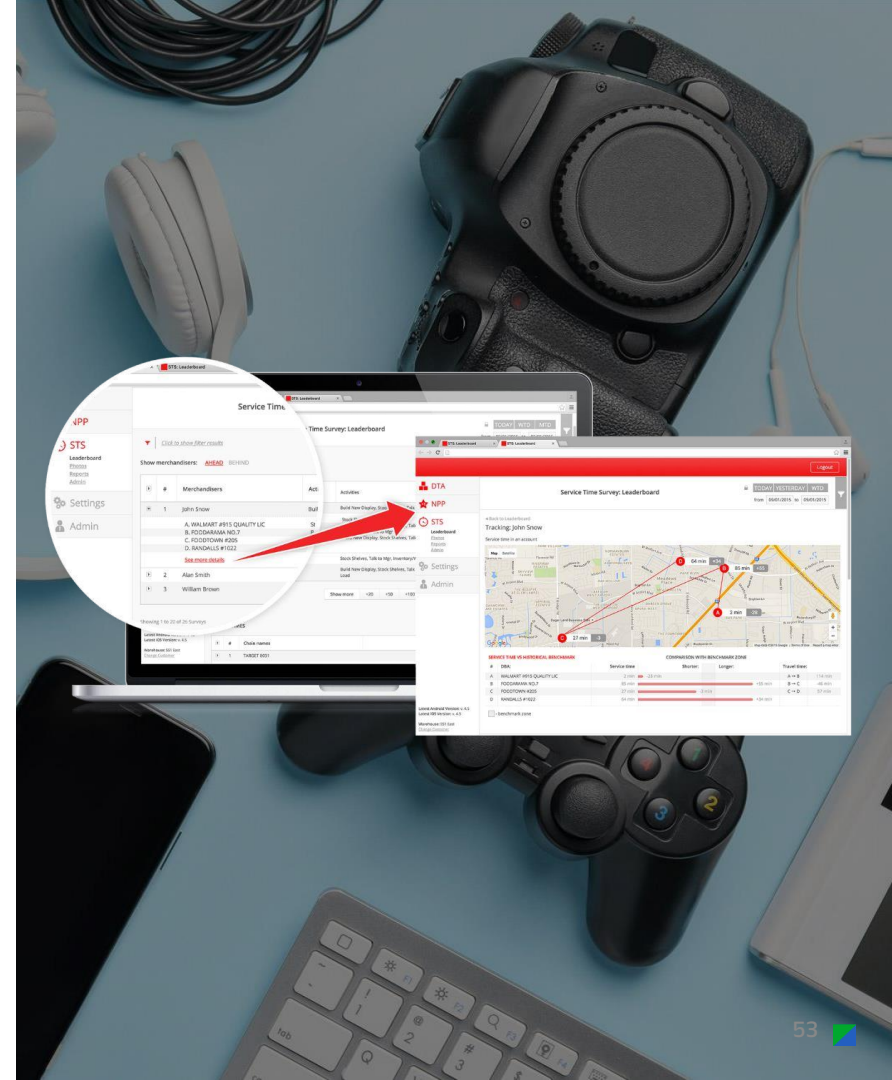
STS: Leaderboard

NPP

STS

Leaderboard
Photos
Reports
Admin

Settings

Admin

Service Time

Click to show filter results

Show merchandisers: AHEAD BEHIND

| # | Merchandisers | Act |
|---|---|---|
| 1 | John Snow | Buil |
| | A. WALMART #915 QUALITY LIC<br>B. FOODARAMA NO.7<br>C. FOODTOWN #205<br>D. RANDALLS #1022<br>See more details | |
| 2 | Alan Smith | |
| 3 | William Brown | |

Showing 1 to 20 of 20 Surveys

Time Survey: Leaderboard

Activities

Show more

DTA

NPP

STS

Leaderboard
Photos
Reports
Admin

Settings

Admin

Logout

Service Time Survey: Leaderboard

TODAY YESTERDAY WTD

Tracking: John Snow

64 min

85 min

3 min

27 min

SERVICE TIME VS HISTORICAL BENCHMARK

COMPARISON WITH BENCHMARK ZONE

| # | DBA | Service time | Shorter | Longer | Travel time |
|---|---|---|---|---|---|
| A | WALMART #915 QUALITY LIC | | | | A → B |
| B | FOODARAMA NO.7 | | | | B → C |
| C | FOODTOWN #205 | | | | C → D |
| D | RANDALLS #1022 | | | | |

benchmark zone

53